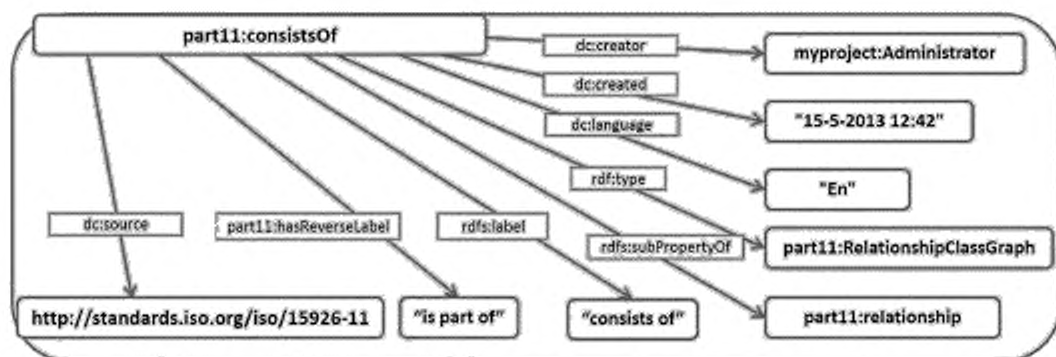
part11:consistsOf

dc:creator

myproject:Administrator

dc:created

"15-5-2013 12:42"

dc:language

"En"

rdf:type

part11:RelationshipClassGraph

dc:source

part11:hasReverseLabel

rdfs:label

rdfs:subPropertyOf

http://standards.iso.org/iso/15926-11

"is part of"

"consists of"

part11:relationship